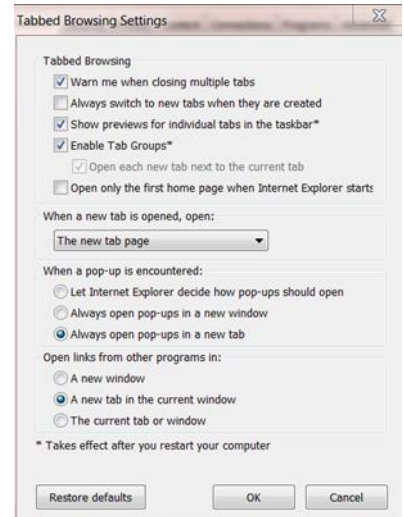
Tabbed Browsing Settings

Tabbed Browsing

Warn me when closing multiple tabs

Always switch to new tabs when they are created

Show previews for individual tabs in the taskbar*

Enable Tab Groups*

Open each new tab next to the current tab

Open only the first home page when Internet Explorer starts

When a new tab is opened, open:

The new tab page

When a pop-up is encountered:

Let Internet Explorer decide how pop-ups should open

Always open pop-ups in a new window

Always open pop-ups in a new tab

Open links from other programs in:

A new window

A new tab in the current window

The current tab or window

* Takes effect after you restart your computer

Restore defaults

OK

Cancel